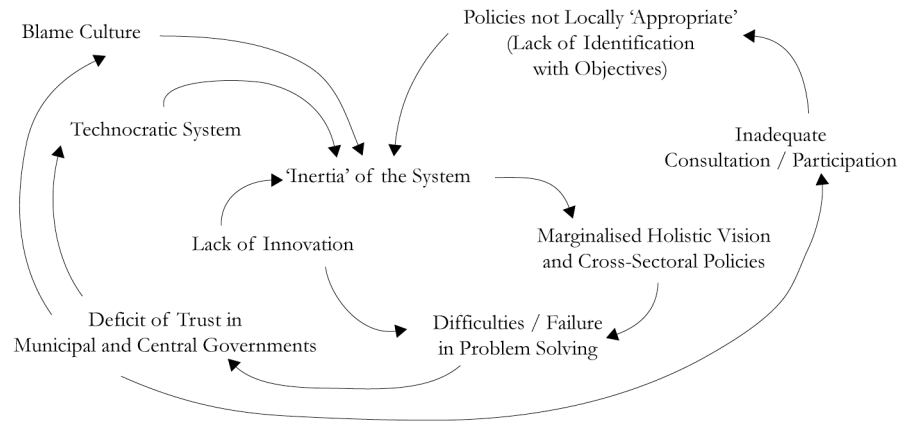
Blame Culture

Policies not Locally 'Appropriate' (Lack of Identification with Objectives)

Technocratic System

Inadequate Consultation / Participation

'Inertia' of the System

Lack of Innovation

Marginalised Holistic Vision and Cross-Sectoral Policies

Deficit of Trust in Municipal and Central Governments

Difficulties / Failure in Problem Solving